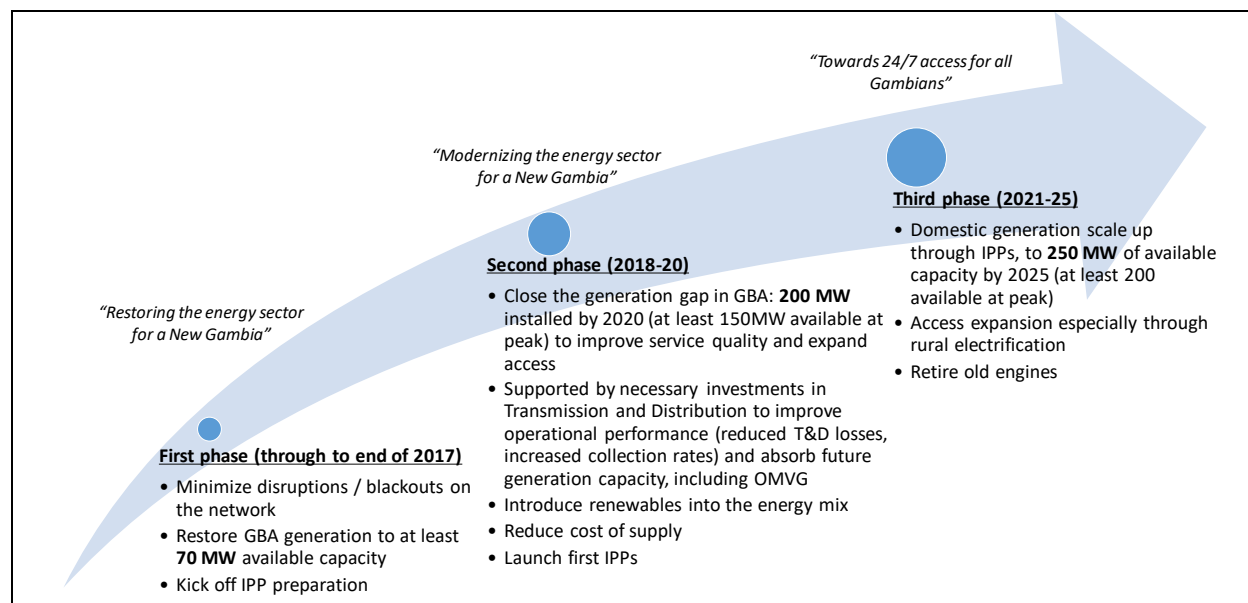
"Towards 24/7 access for all Gambians"

"Modernizing the energy sector for a New Gambia"

Third phase (2021-25)

- Domestic generation scale up through IPPs, to **250 MW** of available capacity by 2025 (at least 200 available at peak)
- Access expansion especially through rural electrification
- Retire old engines

Second phase (2018-20)

- Close the generation gap in GBA: **200 MW** installed by 2020 (at least 150MW available at peak) to improve service quality and expand access
- Supported by necessary investments in Transmission and Distribution to improve operational performance (reduced T&D losses, increased collection rates) and absorb future generation capacity, including OMVG
- Introduce renewables into the energy mix
- Reduce cost of supply
- Launch first IPPs

"Restoring the energy sector for a New Gambia"

First phase (through to end of 2017)

- Minimize disruptions / blackouts on the network
- Restore GBA generation to at least **70 MW** available capacity
- Kick off IPP preparation